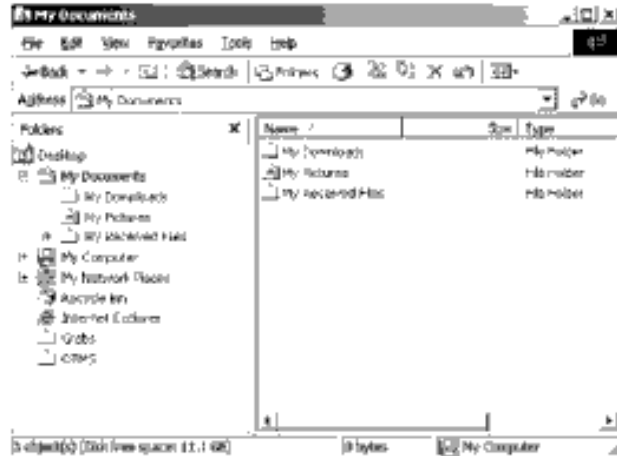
My Documents

File Edit View Favorites Tools Help

Back Search Folders

Address My Documents

Go

Folders

Desktop

My Documents

My Downloads

My Pictures

My Received Files

My Computer

My Network Places

Recycle Bin

Internet Explorer

Grabs

OTMS

| Name / | Size | Type |
|---|---|---|
| My Downloads | | File Folder |
| My Pictures | | File Folder |
| My Received Files | | File Folder |

3 object(s) (Disk free space: 11.1 GB)

0 bytes

My Computer